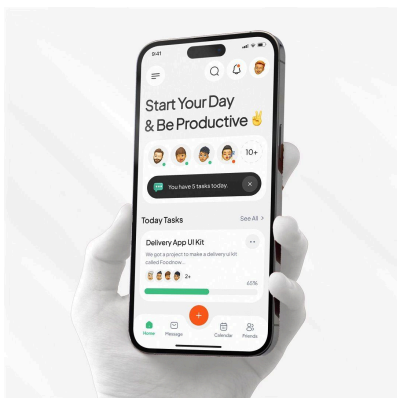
9:41

Start Your Day & Be Productive ✌

10+

You have 5 tasks today.

Today Tasks

See All >

Delivery App UI Kit

We got a project to make a delivery ui kit called Foodnow...

2+

65%

Home

Message

+

Calendar

Friends